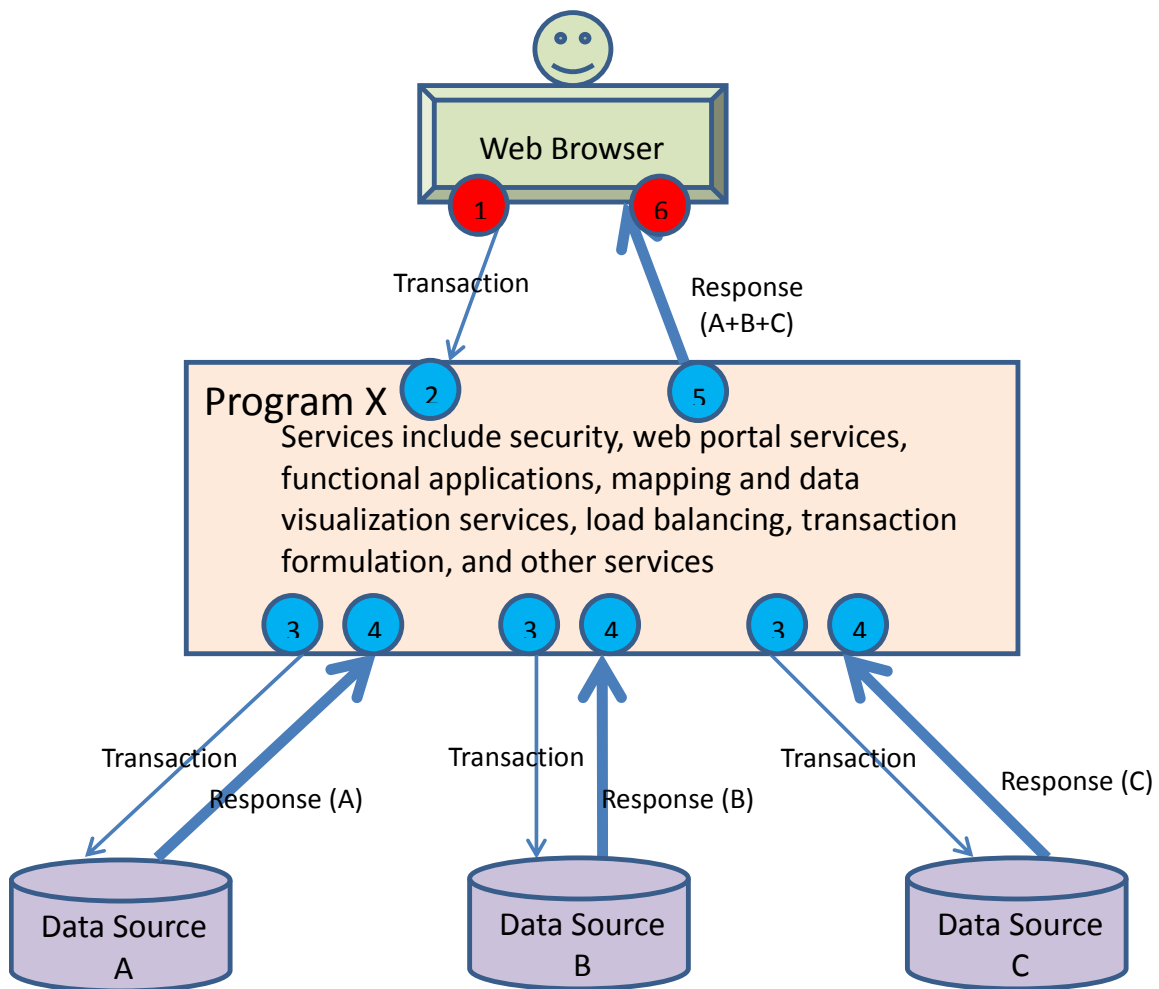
Web Browser

1

6

Transaction

Response (A+B+C)

Program X

2

5

Services include security, web portal services, functional applications, mapping and data visualization services, load balancing, transaction formulation, and other services

3 4 3 4 3 4

Transaction

Response (A)

Transaction

Response (B)

Transaction

Response (C)

Data Source A

Data Source B

Data Source C